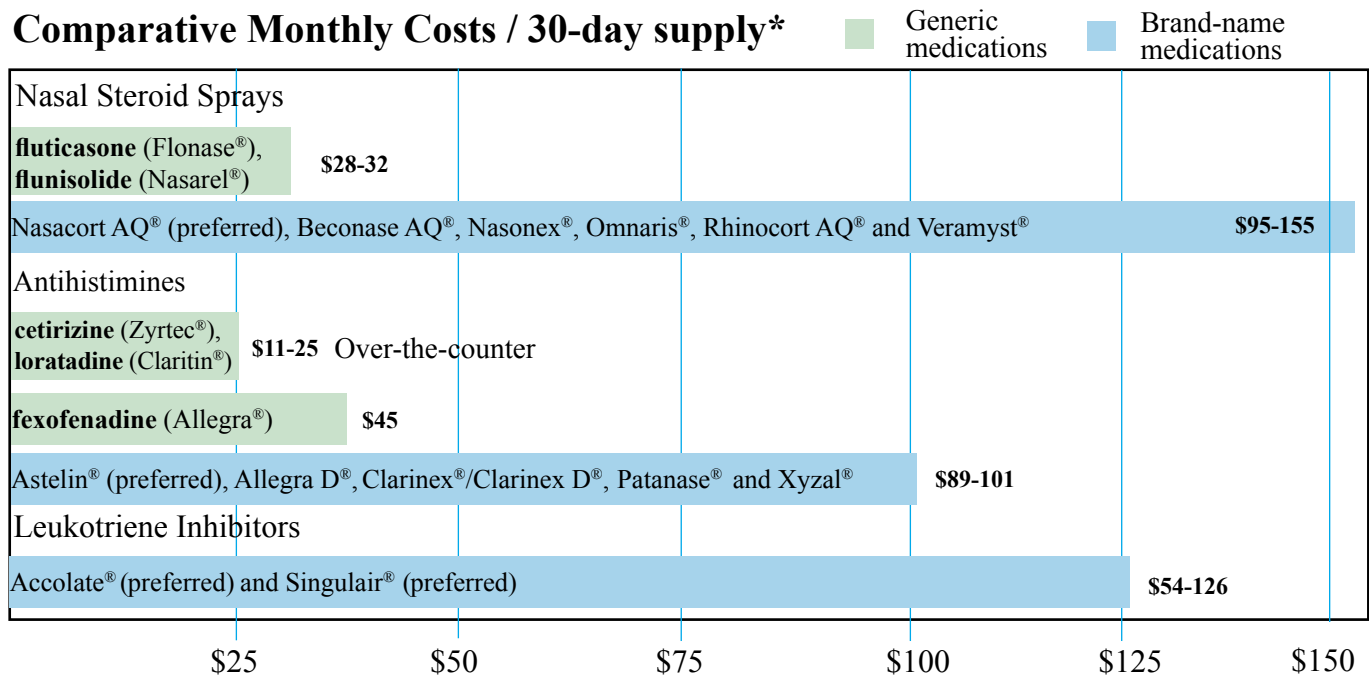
Comparative Monthly Costs / 30-day supply*

Generic medications

Brand-name medications

Nasal Steroid Sprays

**fluticasone** (Flonase®), **flunisolide** (Nasarel®) **$28-32**

Nasacort AQ® (preferred), Beconase AQ®, Nasonex®, Omnaris®, Rhinocort AQ® and Veramyst® **$95-155**

Antihistimines

**cetirizine** (Zyrtec®), **loratadine** (Claritin®) **$11-25** Over-the-counter

**fexofenadine** (Allegra®) **$45**

Astelin® (preferred), Allegra D®, Clarinex®/Clarinex D®, Patanase® and Xyzal® **$89-101**

Leukotriene Inhibitors

Accolate® (preferred) and Singulair® (preferred) **$54-126**

$25 $50 $75 $100 $125 $150